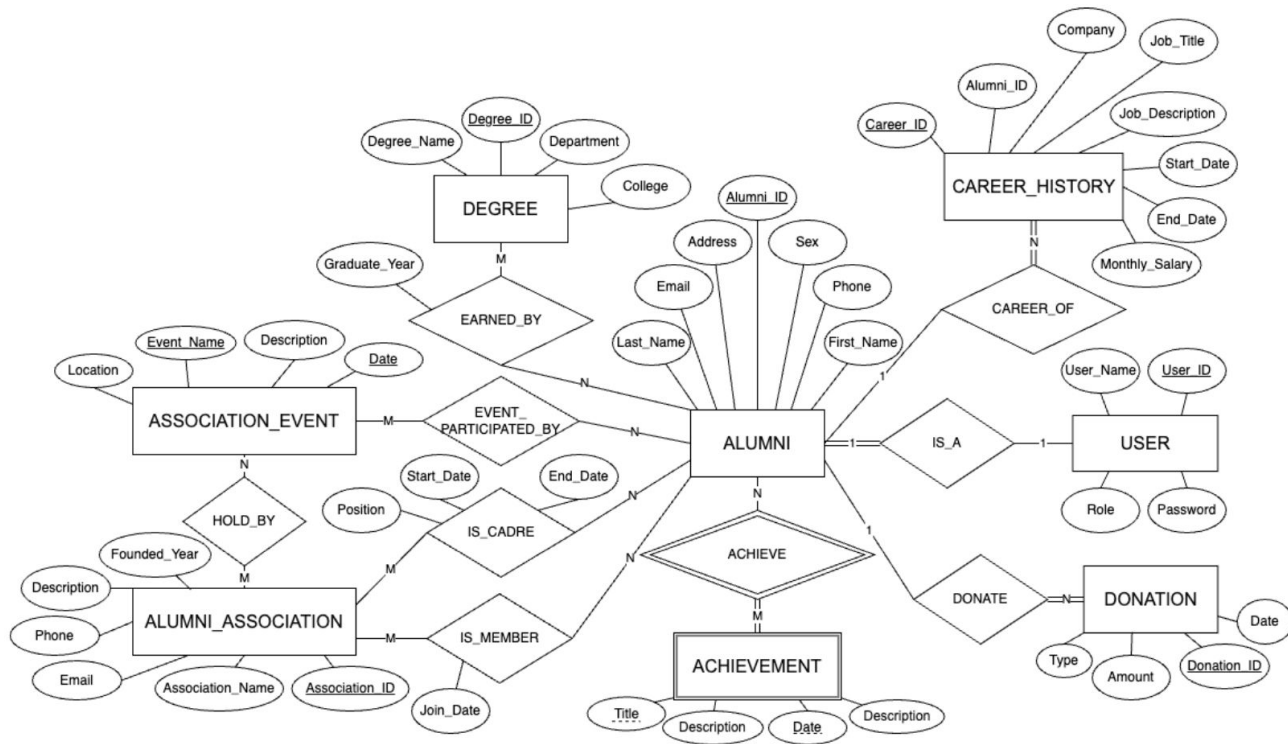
Company
Job_Title
Alumni_ID
Career_ID
Job_Description
Start_Date
CAREER_HISTORY
End_Date
Monthly_Salary
N
CAREER_OF
Degree_ID
Degree_Name
Department
College
DEGREE
Alumni_ID
Address
Sex
Email
Phone
Graduate_Year
M
EARNED_BY
Last_Name
First_Name
Event_Name
Description
Location
Date
ASSOCIATION_EVENT
M
EVENT_ PARTICIPATED_BY
N
N
ALUMNI
1
1
IS_A
1
USER
User_Name
User_ID
Role
Password
N
HOLD_BY
M
Start_Date
End_Date
Position
IS_CADRE
N
M
N
ACHIEVE
Founded_Year
Description
Phone
ALUMNI_ASSOCIATION
M
IS_MEMBER
N
M
1
DONATE
N
DONATION
Date
Type
Amount
Donation_ID
Email
Association_Name
Association_ID
Join_Date
ACHIEVEMENT
Title
Description
Date
Description